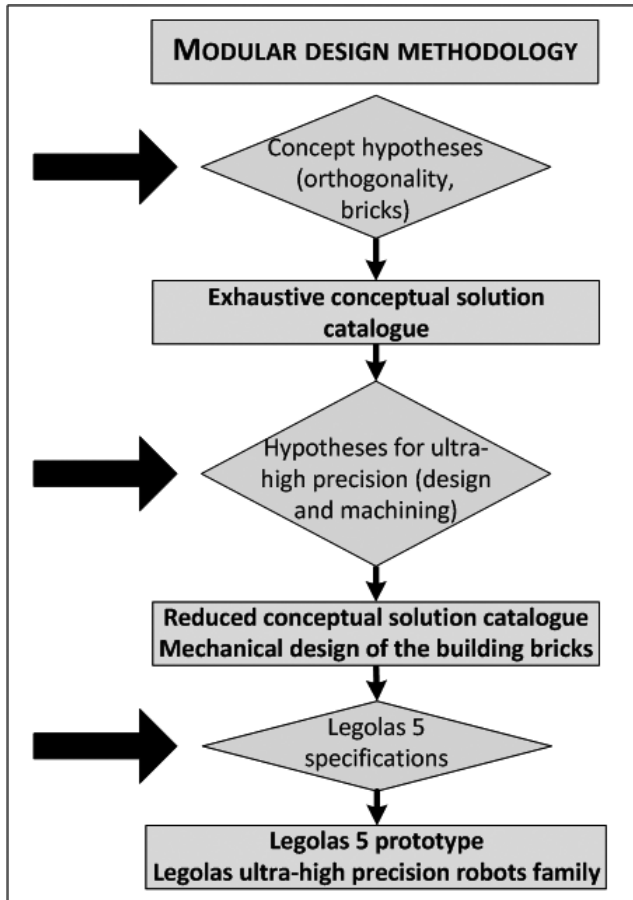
MODULAR DESIGN METHODOLOGY

Concept hypotheses (orthogonality, bricks)

Exhaustive conceptual solution catalogue

Hypotheses for ultra-high precision (design and machining)

Reduced conceptual solution catalogue
Mechanical design of the building bricks

Legolas 5 specifications

Legolas 5 prototype
Legolas ultra-high precision robots family